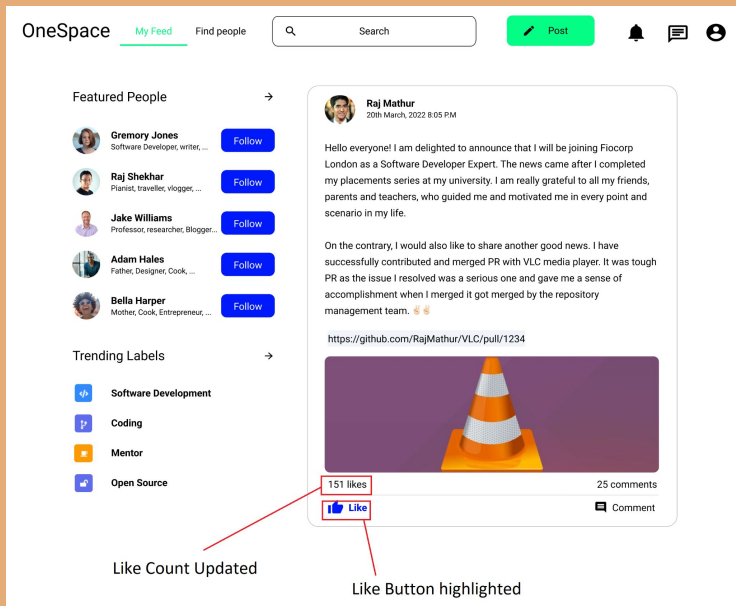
OneSpace My Feed Find people Search Post

Featured People

Gremory Jones
Software Developer, writer, ...
Follow

Raj Shekhar
Pianist, traveller, vlogger, ...
Follow

Jake Williams
Professor, researcher, Blogger...
Follow

Adam Hales
Father, Designer, Cook, ...
Follow

Bella Harper
Mother, Cook, Entrepreneur, ...
Follow

Trending Labels

Software Development

Coding

Mentor

Open Source

Raj Mathur
20th March, 2022 8:05 P.M

Hello everyone! I am delighted to announce that I will be joining Fiocorp London as a Software Developer Expert. The news came after I completed my placements series at my university. I am really grateful to all my friends, parents and teachers, who guided me and motivated me in every point and scenario in my life.

On the contrary, I would also like to share another good news. I have successfully contributed and merged PR with VLC media player. It was tough PR as the issue I resolved was a serious one and gave me a sense of accomplishment when I merged it got merged by the repository management team. ✌🏻✌🏻

https://github.com/RajMathur/VLC/pull/1234

151 likes
25 comments

Like
Comment

Like Count Updated

Like Button highlighted